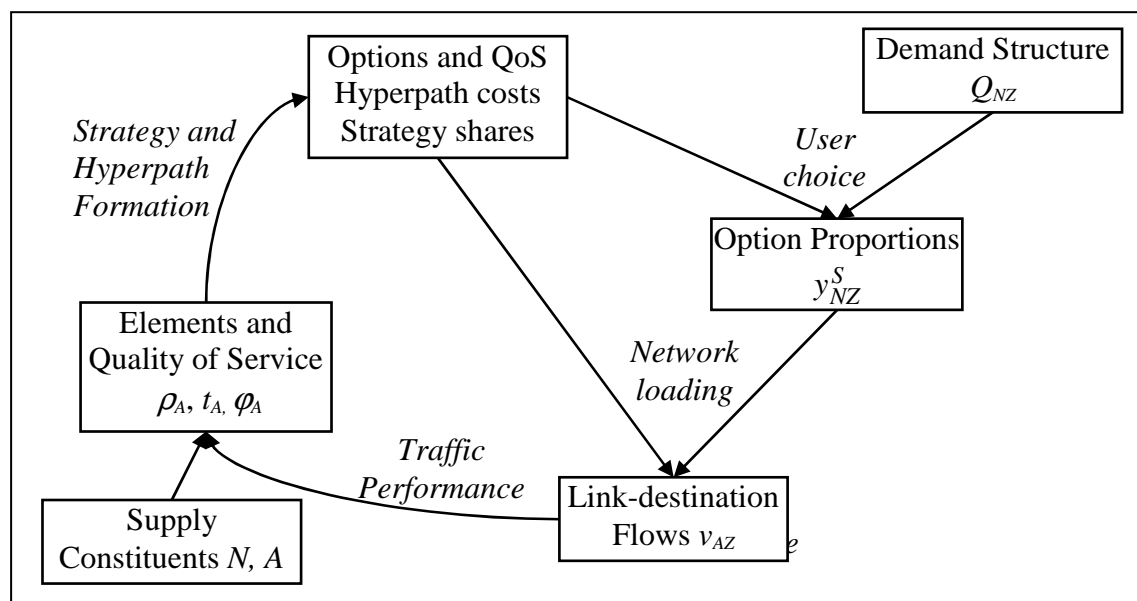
Options and QoS
Hyperpath costs
Strategy shares

Demand Structure
$Q_{NZ}$

Strategy and Hyperpath Formation

User choice

Option Proportions
$y^{S}_{NZ}$

Elements and Quality of Service
$\rho_A$, $t_A$, $\varphi_A$

Network loading

Traffic Performance

Link-destination Flows $v_{AZ}$

Supply Constituents $N$, $A$